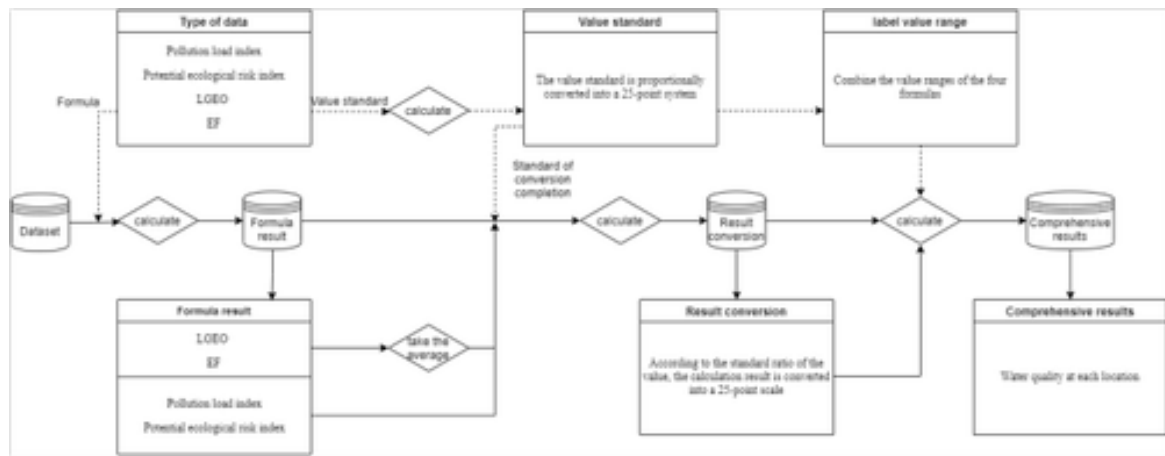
Type of data

Pollution load index

Potential ecological risk index

LOEO

EF

Formula

Value standard

calculate

Value standard

The value standard is proportionally converted into a 25-point system

label value range

Combine the value ranges of the four formulas

Standard of conversion completion

Dataset

calculate

Formula result

calculate

Result conversion

calculate

Comprehensive results

Formula result

LOEO

EF

take the average

Pollution load index

Potential ecological risk index

Result conversion

According to the standard ratio of the value, the calculation result is converted into a 25-point scale

Comprehensive results

Water quality at each location